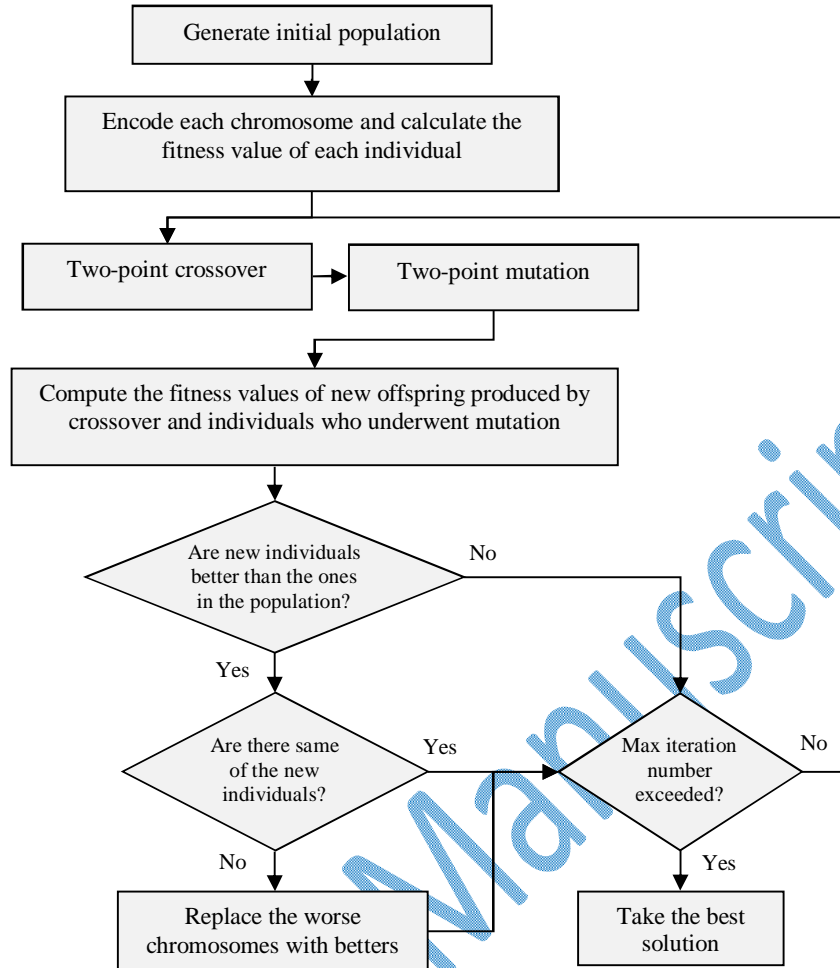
Generate initial population

Encode each chromosome and calculate the fitness value of each individual

Two-point crossover

Two-point mutation

Compute the fitness values of new offspring produced by crossover and individuals who underwent mutation

Are new individuals better than the ones in the population?

No

Yes

Are there same of the new individuals?

Yes

Max iteration number exceeded?

No

No

Yes

Replace the worse chromosomes with betters

Take the best solution

Manuscript